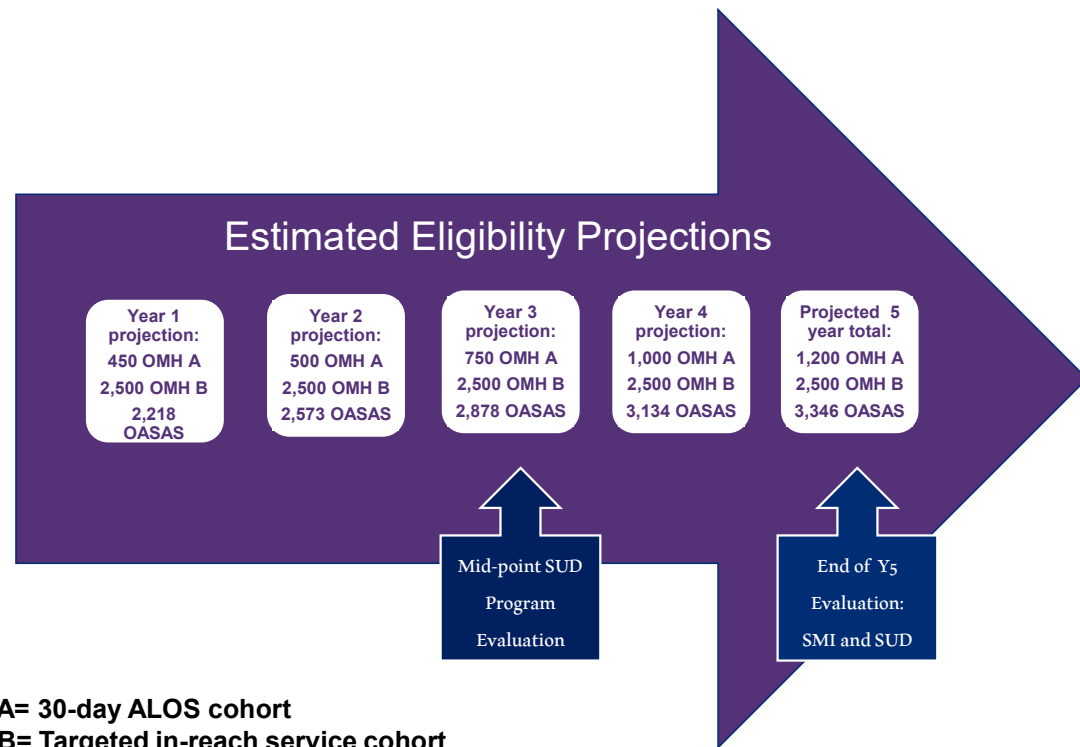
Estimated Eligibility Projections

Year 1 projection:
450 OMH A
2,500 OMH B
2,218 OASAS

Year 2 projection:
500 OMH A
2,500 OMH B
2,573 OASAS

Year 3 projection:
750 OMH A
2,500 OMH B
2,878 OASAS

Year 4 projection:
1,000 OMH A
2,500 OMH B
3,134 OASAS

Projected 5 year total:
1,200 OMH A
2,500 OMH B
3,346 OASAS

Mid-point SUD Program Evaluation

End of Y5 Evaluation: SMI and SUD

A= 30-day ALOS cohort
B= Targeted in-reach service cohort